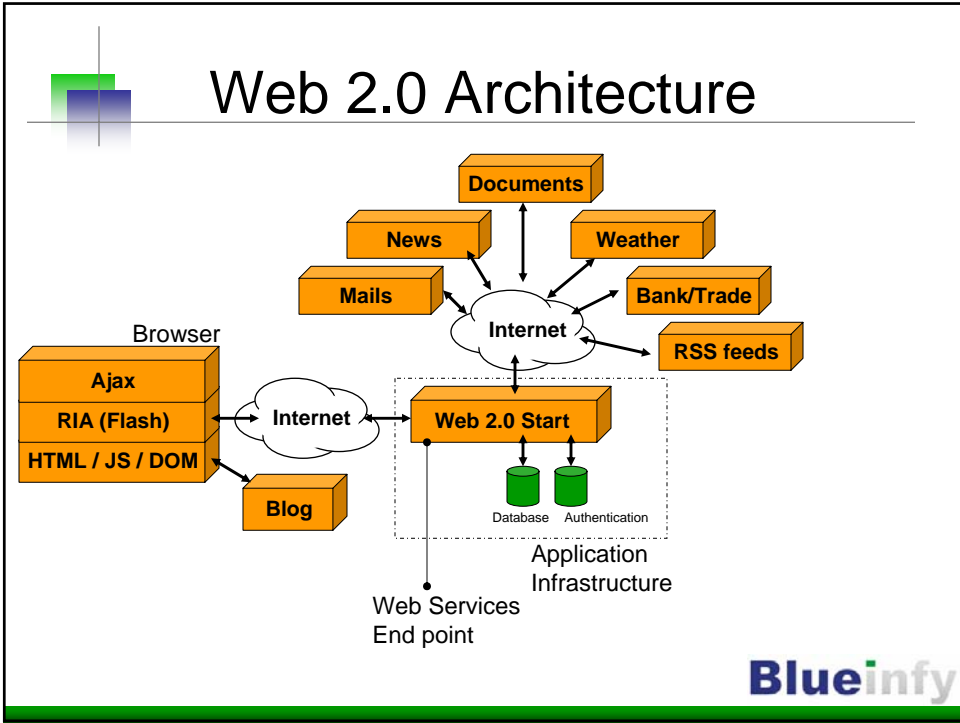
Web 2.0 Architecture

Documents

News

Weather

Mails

Bank/Trade

Internet

RSS feeds

Browser

Ajax

RIA (Flash)

HTML / JS / DOM

Internet

Web 2.0 Start

Database

Authentication

Blog

Application Infrastructure

Web Services End point

Blueinfy